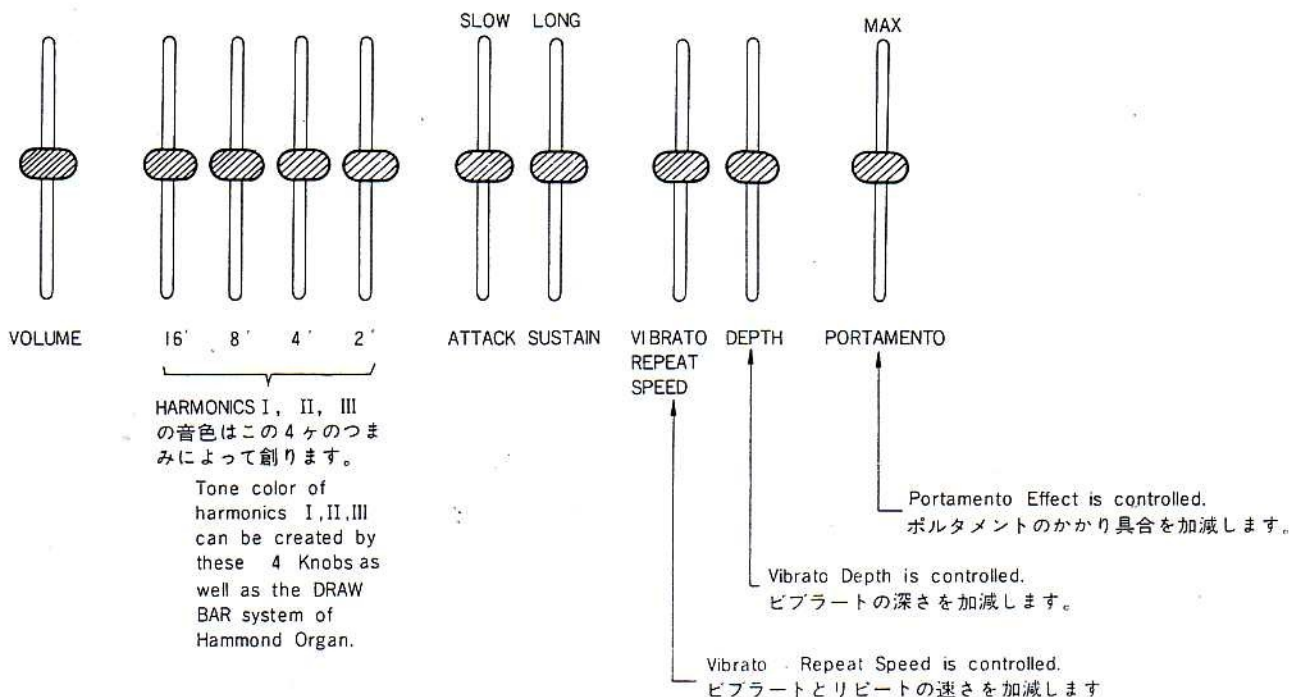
SLOW LONG

MAX

VOLUME

16′ 8′ 4′ 2′

ATTACK SUSTAIN

VIBRATO REPEAT SPEED

DEPTH

PORTAMENTO

HARMONICS I, II, III の音色はこの4ヶのつまみによって創ります。

Tone color of harmonics I, II, III can be created by these 4 Knobs as well as the DRAW BAR system of Hammond Organ.

Portamento Effect is controlled.
ポルタメントのかかり具合を加減します。

Vibrato Depth is controlled.
ビブラートの深さを加減します。

Vibrato Repeat Speed is controlled.
ビブラートとリピートの速さを加減します